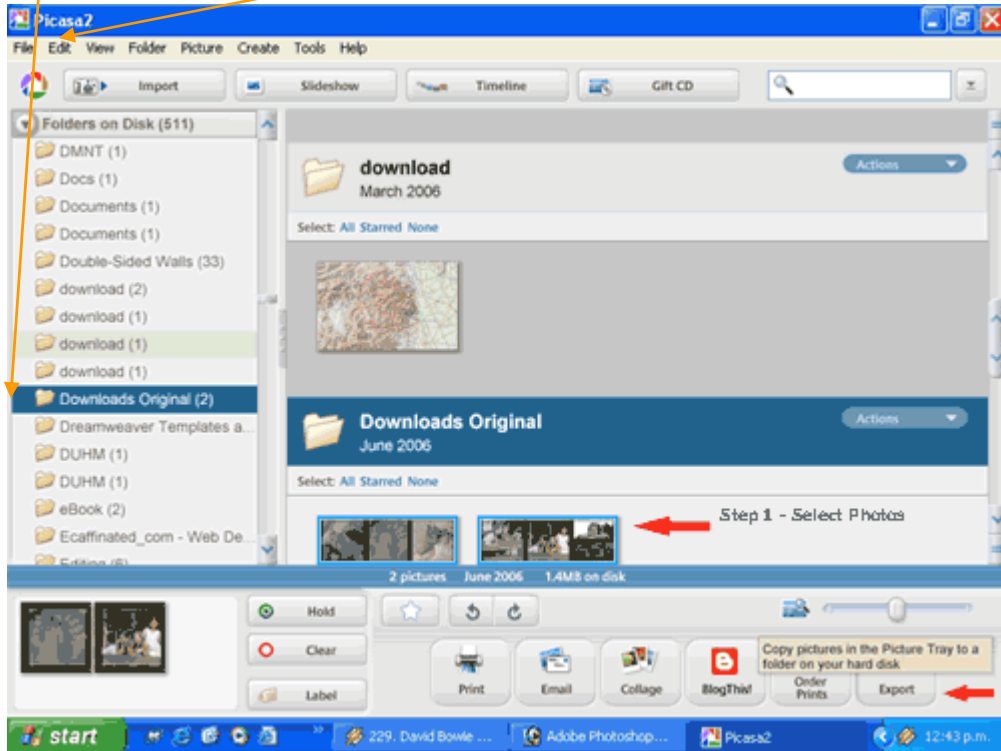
Picasa2

File Edit View Folder Picture Create Tools Help

Import Slideshow Timeline Gift CD

Folders on Disk (511)

DMNT (1)
Docs (1)
Documents (1)
Documents (1)
Double-Sided Walls (33)
download (2)
download (1)
download (1)
download (1)
Downloads Original (2)
Dreamweaver Templates a...
DUHM (1)
DUHM (1)
eBook (2)
Ecaffinated_com - Web De...
Editing (6)

download
March 2006

Actions

Select: All Starred None

Downloads Original
June 2006

Actions

Select: All Starred None

Step 1 - Select Photos

2 pictures June 2006 1.4MB on disk

Hold
Clear
Label

Copy pictures in the Picture Tray to a folder on your hard disk

Print Email Collage BlogThis! Order Prints Export

start 229. David Bowie ... Adobe Photoshop... Picasa2 12:43 p.m.